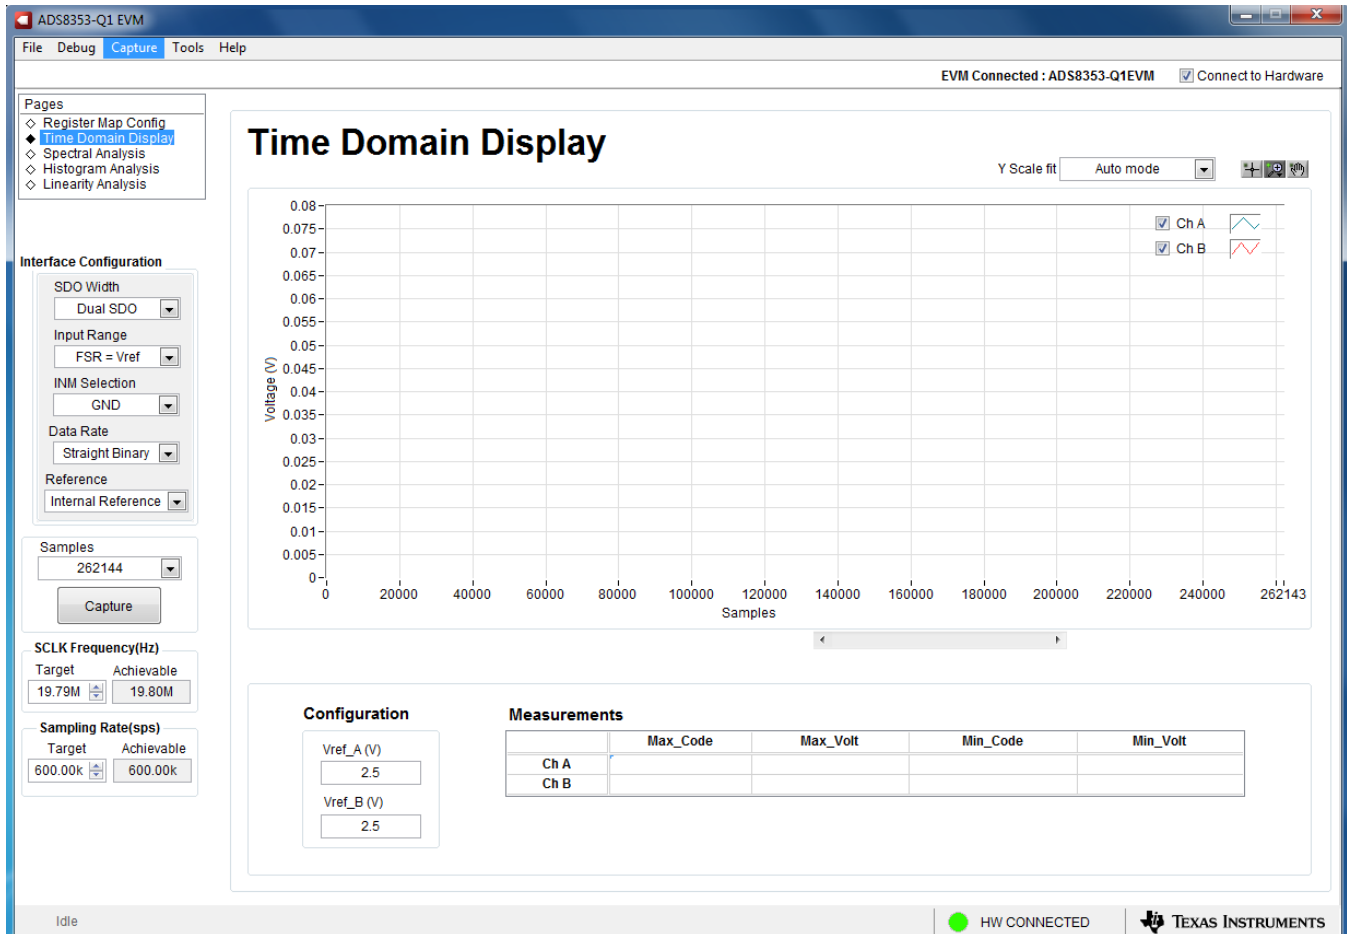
ADS8353-Q1 EVM

File Debug Capture Tools Help

EVM Connected : ADS8353-Q1EVM Connect to Hardware

Pages
◇ Register Map Config
◆ Time Domain Display
◇ Spectral Analysis
◇ Histogram Analysis
◇ Linearity Analysis

Interface Configuration

SDO Width
Dual SDO

Input Range
FSR = Vref

INM Selection
GND

Data Rate
Straight Binary

Reference
Internal Reference

Samples
262144

Capture

SCLK Frequency(Hz)
Target Achievable
19.79M 19.80M

Sampling Rate(sps)
Target Achievable
600.00k 600.00k

Time Domain Display

Y Scale fit Auto mode

Ch A
Ch B

Voltage (V)

0.08
0.075
0.07
0.065
0.06
0.055
0.05
0.045
0.04
0.035
0.03
0.025
0.02
0.015
0.01
0.005
0

0 20000 40000 60000 80000 100000 120000 140000 160000 180000 200000 220000 240000 262143
Samples

Configuration

Vref_A (V)
2.5

Vref_B (V)
2.5

Measurements

| | Max_Code | Max_Volt | Min_Code | Min_Volt |
|---|---|---|---|---|
| Ch A | | | | |
| Ch B | | | | |

Idle

HW CONNECTED

Texas Instruments